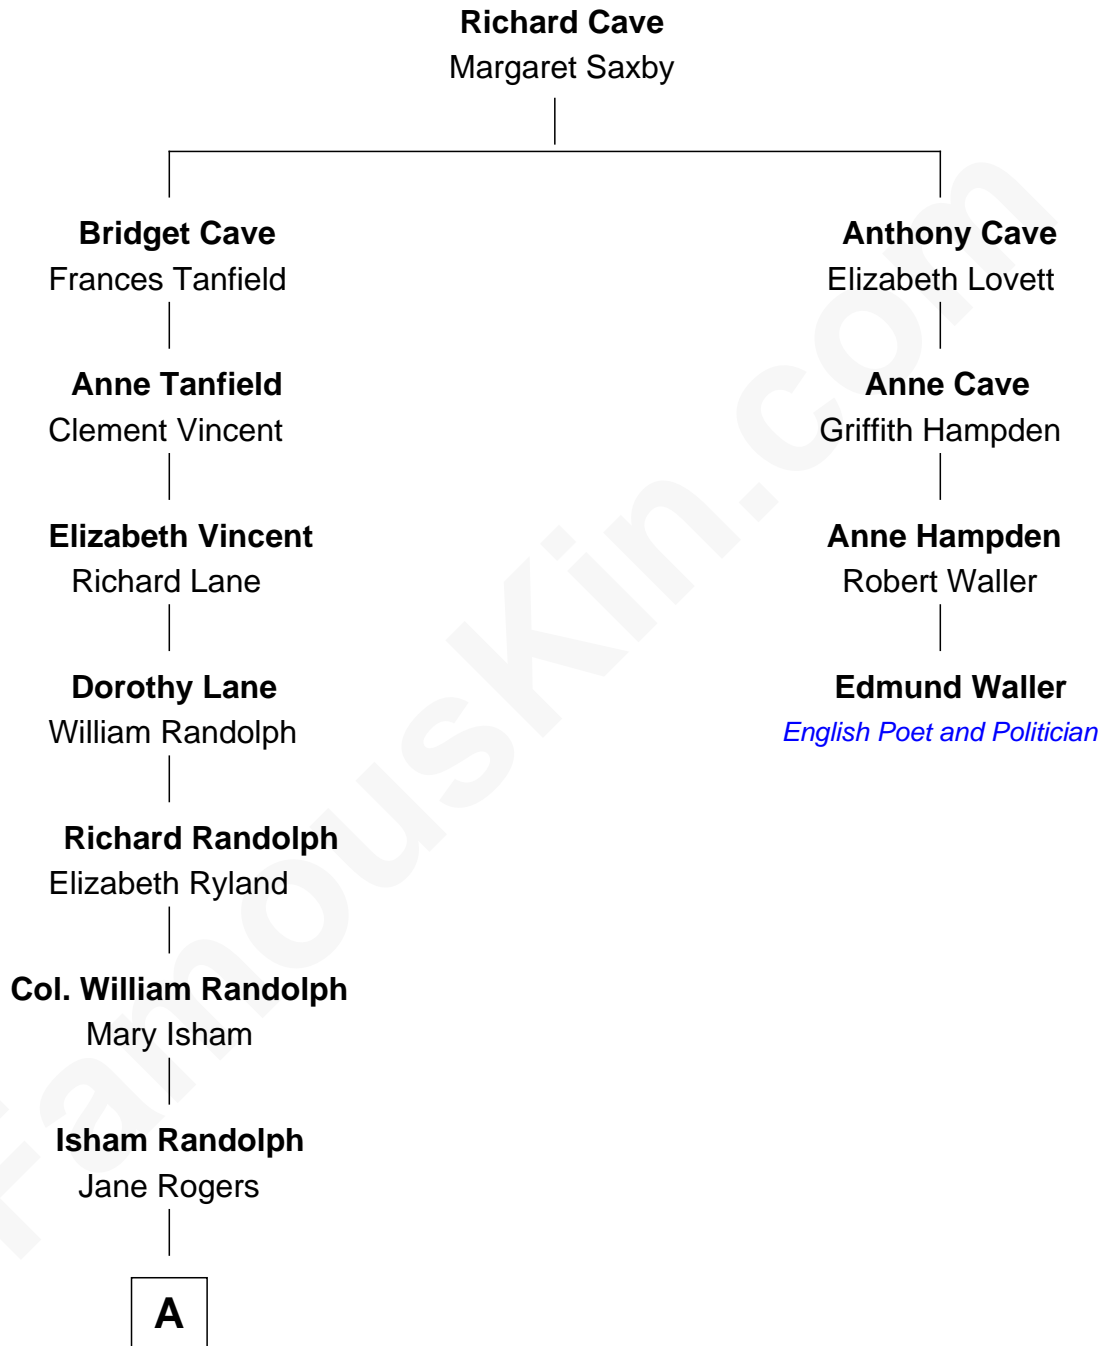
Richard Cave
Margaret Saxby

Bridget Cave
Frances Tanfield

Anne Tanfield
Clement Vincent

Elizabeth Vincent
Richard Lane

Dorothy Lane
William Randolph

Richard Randolph
Elizabeth Ryland

Col. William Randolph
Mary Isham

Isham Randolph
Jane Rogers

A

Anthony Cave
Elizabeth Lovett

Anne Cave
Griffith Hampden

Anne Hampden
Robert Waller

Edmund Waller
English Poet and Politician

FamousKin.com